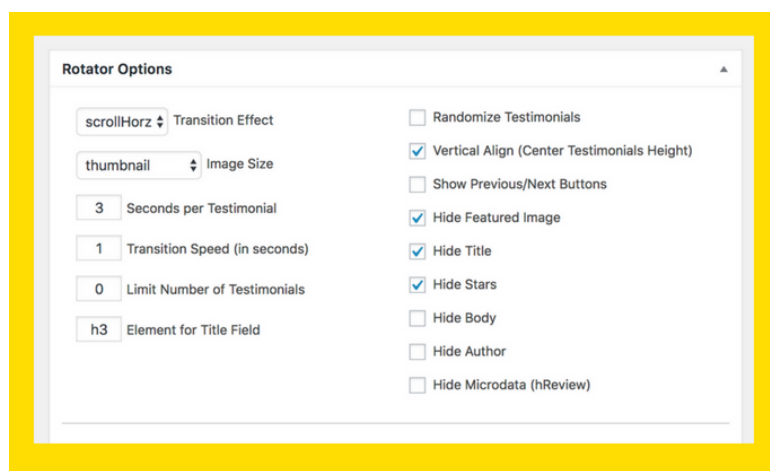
Rotator Options

scrollHorz Transition Effect

thumbnail Image Size

3 Seconds per Testimonial

1 Transition Speed (in seconds)

0 Limit Number of Testimonials

h3 Element for Title Field

Randomize Testimonials

Vertical Align (Center Testimonials Height)

Show Previous/Next Buttons

Hide Featured Image

Hide Title

Hide Stars

Hide Body

Hide Author

Hide Microdata (hReview)